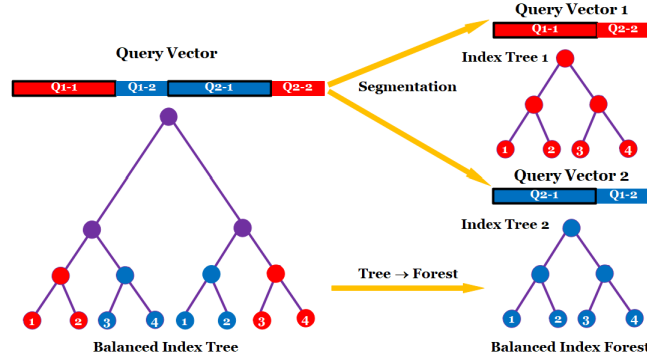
Query Vector

Q1-1 Q1-2 Q2-1 Q2-2

Segmentation

Query Vector 1

Q1-1 Q2-2

Index Tree 1

1 2 3 4

Query Vector 2

Q2-1 Q1-2

Index Tree 2

1 2 3 4

1 2 3 4 1 2 3 4

Tree → Forest

Balanced Index Tree

Balanced Index Forest